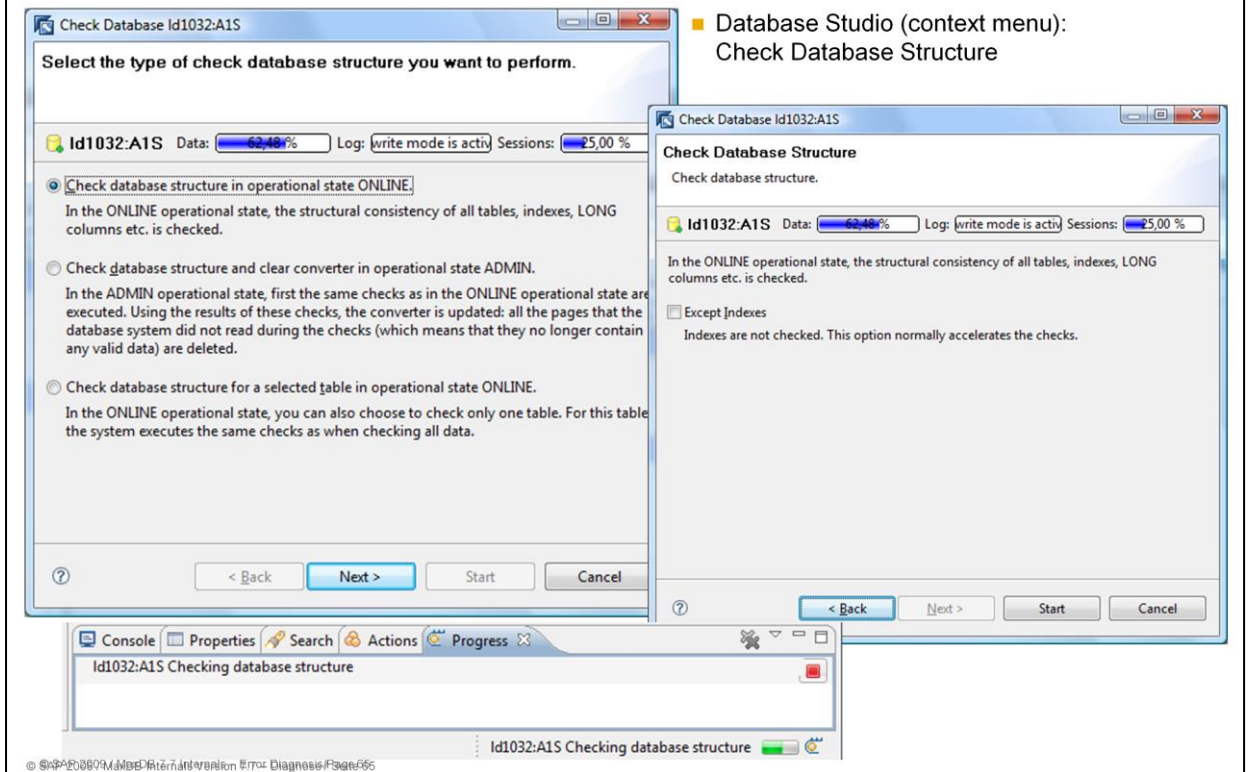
Check Database Id1032:A1S

Select the type of check database structure you want to perform.

Id1032:A1S Data: 62,48 % Log: write mode is activ Sessions: 25,00 %

Check database structure in operational state ONLINE.

In the ONLINE operational state, the structural consistency of all tables, indexes, LONG columns etc. is checked.

Check database structure and clear converter in operational state ADMIN.

In the ADMIN operational state, first the same checks as in the ONLINE operational state are executed. Using the results of these checks, the converter is updated: all the pages that the database system did not read during the checks (which means that they no longer contain any valid data) are deleted.

Check database structure for a selected table in operational state ONLINE.

In the ONLINE operational state, you can also choose to check only one table. For this table the system executes the same checks as when checking all data.

< Back Next > Start Cancel

Database Studio (context menu): Check Database Structure

Check Database Id1032:A1S

Check Database Structure

Check database structure.

Id1032:A1S Data: 62,48 % Log: write mode is activ Sessions: 25,00 %

In the ONLINE operational state, the structural consistency of all tables, indexes, LONG columns etc. is checked.

Except Indexes

Indexes are not checked. This option normally accelerates the checks.

< Back Next > Start Cancel

Console Properties Search Actions Progress

Id1032:A1S Checking database structure

Id1032:A1S Checking database structure

© SAP 2009 / MaxDB 7.7 Internals – Error Diagnosis / Page 65